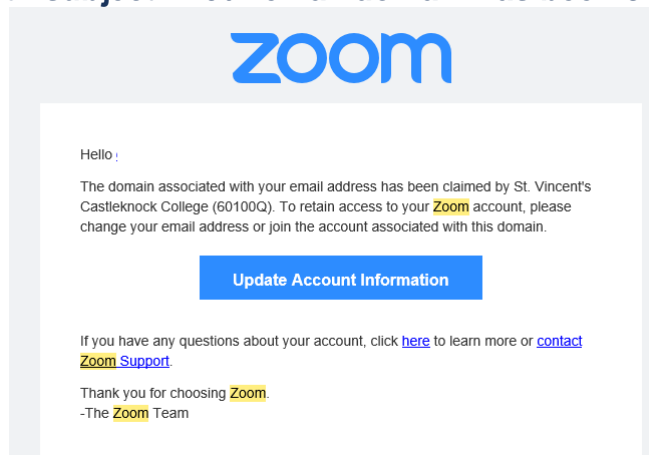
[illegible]

zoom

Hello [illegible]

The domain associated with your email address has been claimed by St. Vincent's Castleknock College (60100Q). To retain access to your Zoom account, please change your email address or join the account associated with this domain.

Update Account Information

If you have any questions about your account, click here to learn more or contact Zoom Support.

Thank you for choosing Zoom.
-The Zoom Team